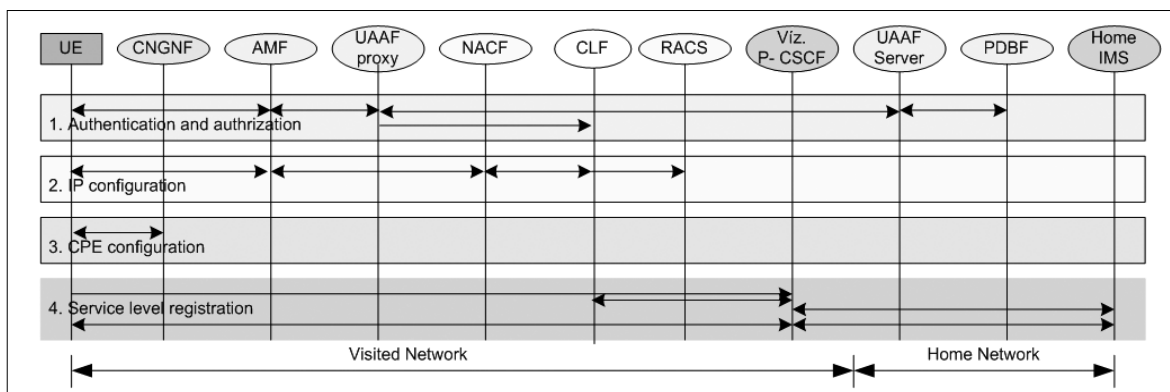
UE
CNGNF
AMF
UAAF proxy
NACF
CLF
RACS
Víz. P- CSCF
UAAF Server
PDBF
Home IMS

1. Authentication and authrization

2. IP configuration

3. CPE configuration

4. Service level registration

Visited Network
Home Network